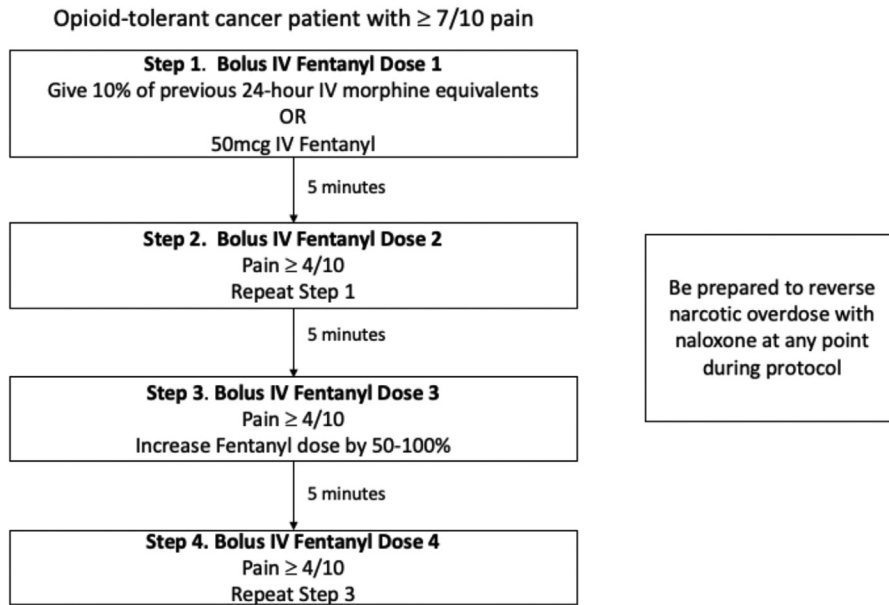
Opioid-tolerant cancer patient with $\geq 7/10$ pain

**Step 1. Bolus IV Fentanyl Dose 1**
Give 10% of previous 24-hour IV morphine equivalents
OR
50mcg IV Fentanyl

5 minutes

**Step 2. Bolus IV Fentanyl Dose 2**
Pain $\geq 4/10$
Repeat Step 1

5 minutes

**Step 3. Bolus IV Fentanyl Dose 3**
Pain $\geq 4/10$
Increase Fentanyl dose by 50-100%

5 minutes

**Step 4. Bolus IV Fentanyl Dose 4**
Pain $\geq 4/10$
Repeat Step 3

Be prepared to reverse narcotic overdose with naloxone at any point during protocol